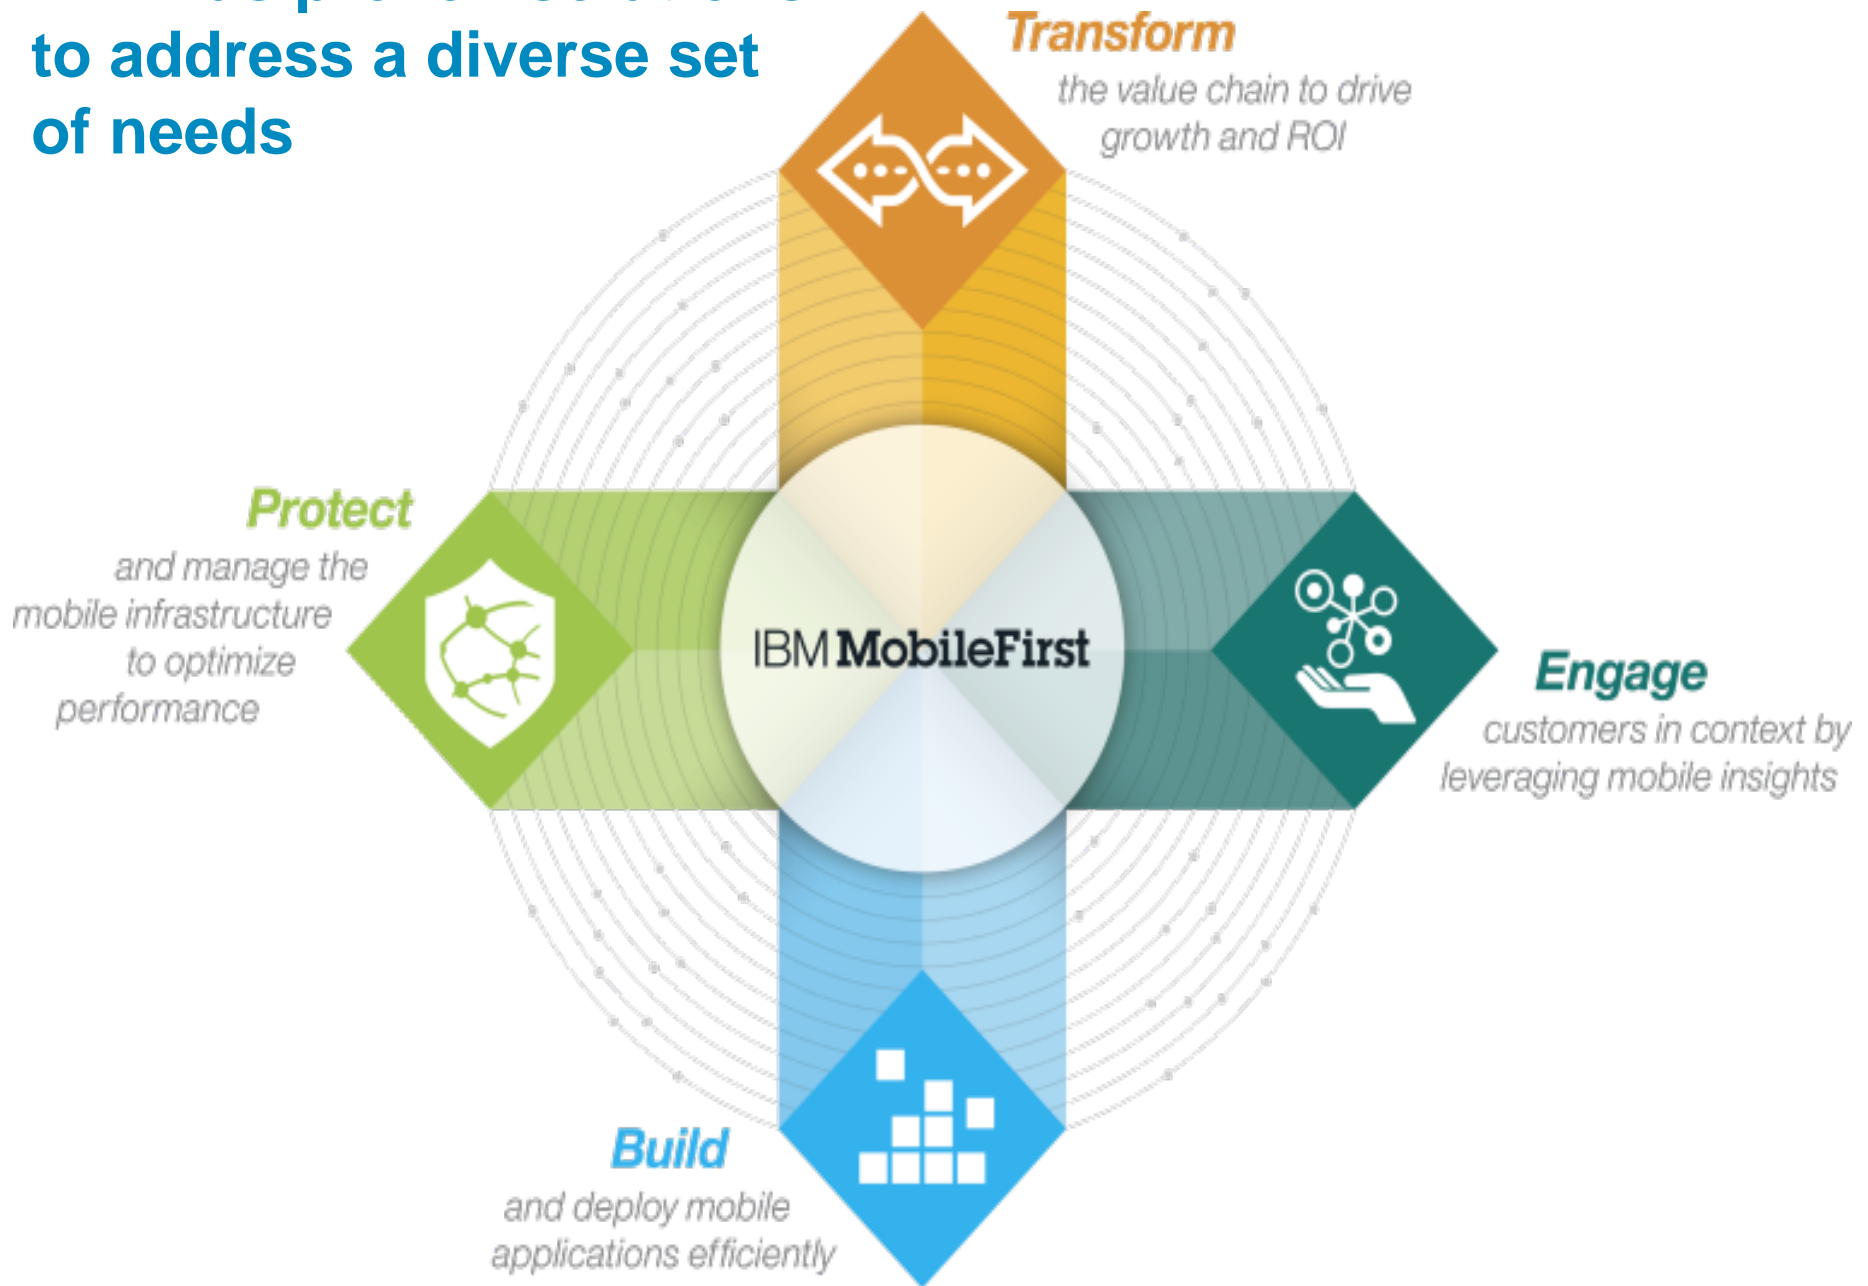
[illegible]
to address a diverse set of needs

Transform
the value chain to drive growth and ROI

Protect
and manage the mobile infrastructure to optimize performance

IBM MobileFirst

Engage
customers in context by leveraging mobile insights

Build
and deploy mobile applications efficiently